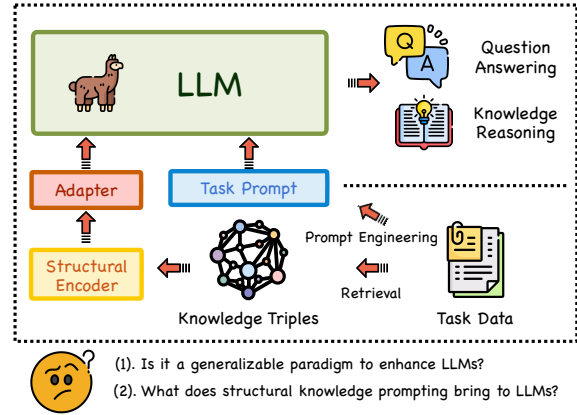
LLM

Q A

Question Answering

Knowledge Reasoning

Adapter

Task Prompt

Structural Encoder

Prompt Engineering

Retrieval

Knowledge Triples

Task Data

(1). Is it a generalizable paradigm to enhance LLMs?

(2). What does structural knowledge prompting bring to LLMs?